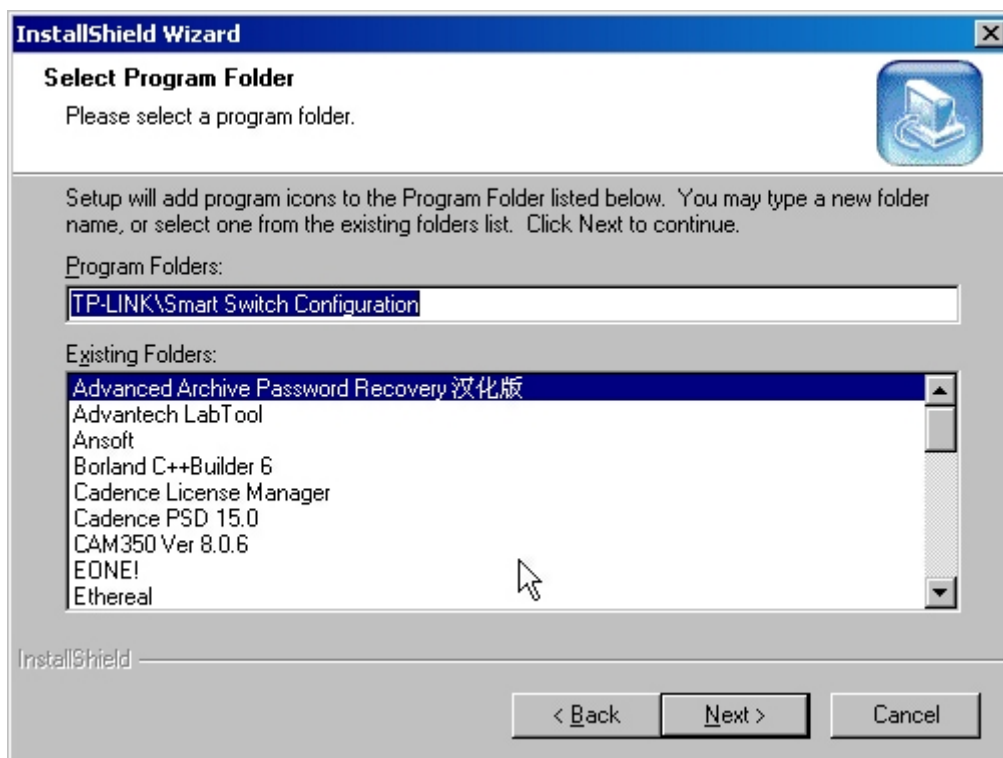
InstallShield Wizard

Select Program Folder

Please select a program folder.

Setup will add program icons to the Program Folder listed below. You may type a new folder name, or select one from the existing folders list. Click Next to continue.

Program Folders:

TP-LINK\Smart Switch Configuration

Existing Folders:

Advanced Archive Password Recovery 汉化版
Advantech LabTool
Ansoft
Borland C++Builder 6
Cadence License Manager
Cadence PSD 15.0
CAM350 Ver 8.0.6
EONE!
Ethereal

InstallShield

< Back

Next >

Cancel